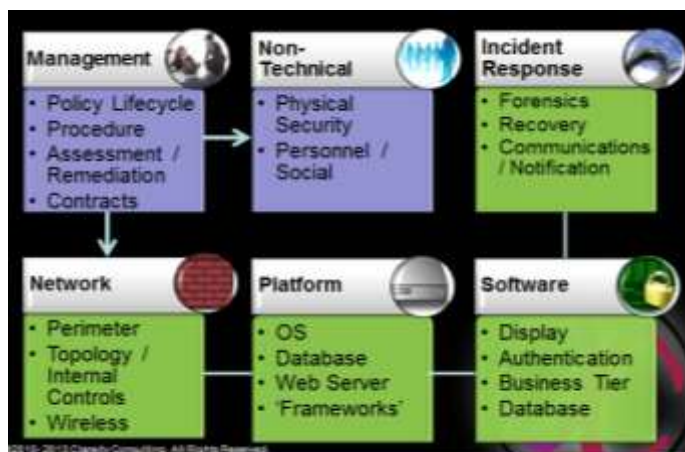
Management

- Policy Lifecycle
- Procedure
- Assessment / Remediation
- Contracts

Non-Technical

- Physical Security
- Personnel / Social

Incident Response

- Forensics
- Recovery
- Communications / Notification

Network

- Perimeter
- Topology / Internal Controls
- Wireless

Platform

- OS
- Database
- Web Server
- 'Frameworks'

Software

- Display
- Authentication
- Business Tier
- Database

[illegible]